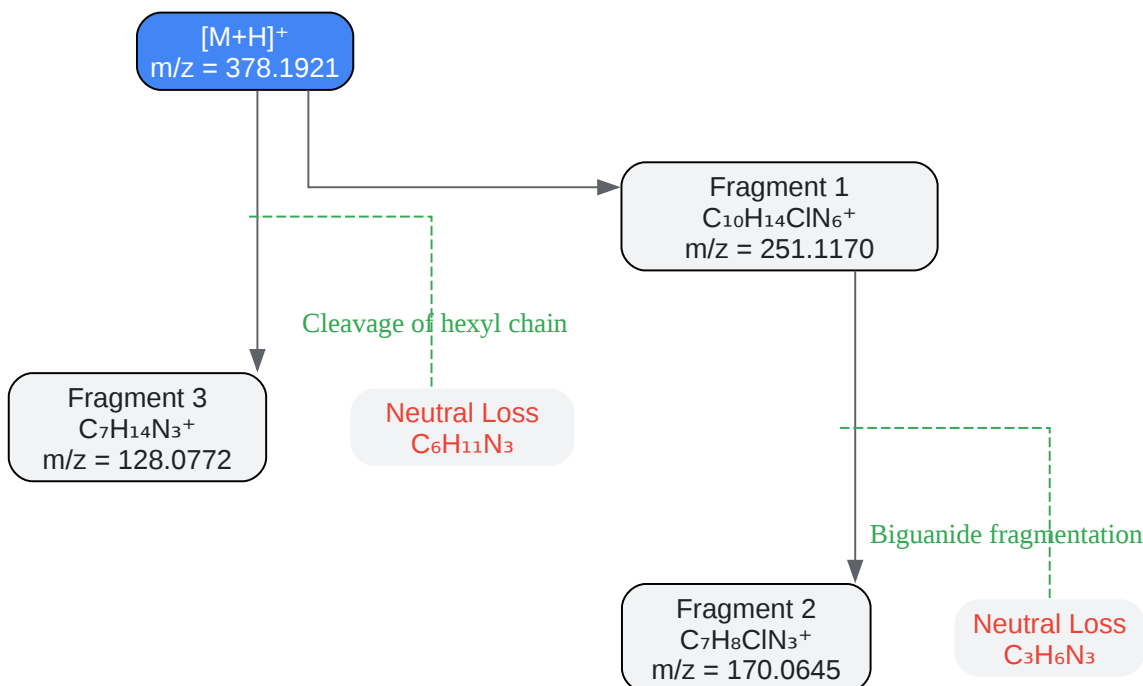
$[M+H]^+$
m/z = 378.1921

Fragment 1
$C_{10}H_{14}ClN_6^+$
m/z = 251.1170

Cleavage of hexyl chain

Fragment 3
$C_7H_{14}N_3^+$
m/z = 128.0772

Neutral Loss
$C_6H_{11}N_3$

Biguanide fragmentation

Fragment 2
$C_7H_8ClN_3^+$
m/z = 170.0645

Neutral Loss
$C_3H_6N_3$